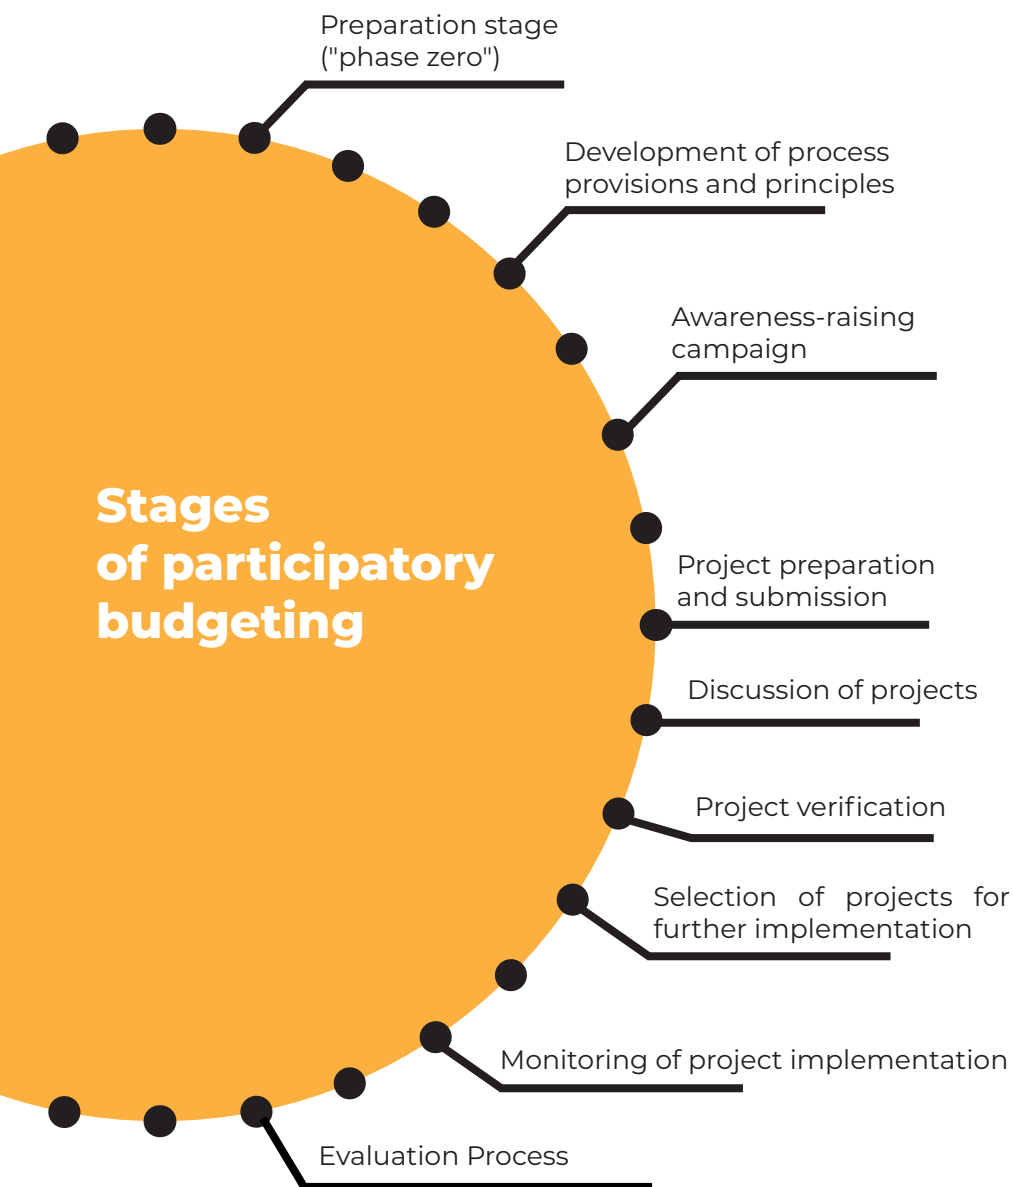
Stages of participatory budgeting

Preparation stage ("phase zero")

Development of process provisions and principles

Awareness-raising campaign

Project preparation and submission

Discussion of projects

Project verification

Selection of projects for further implementation

Monitoring of project implementation

Evaluation Process